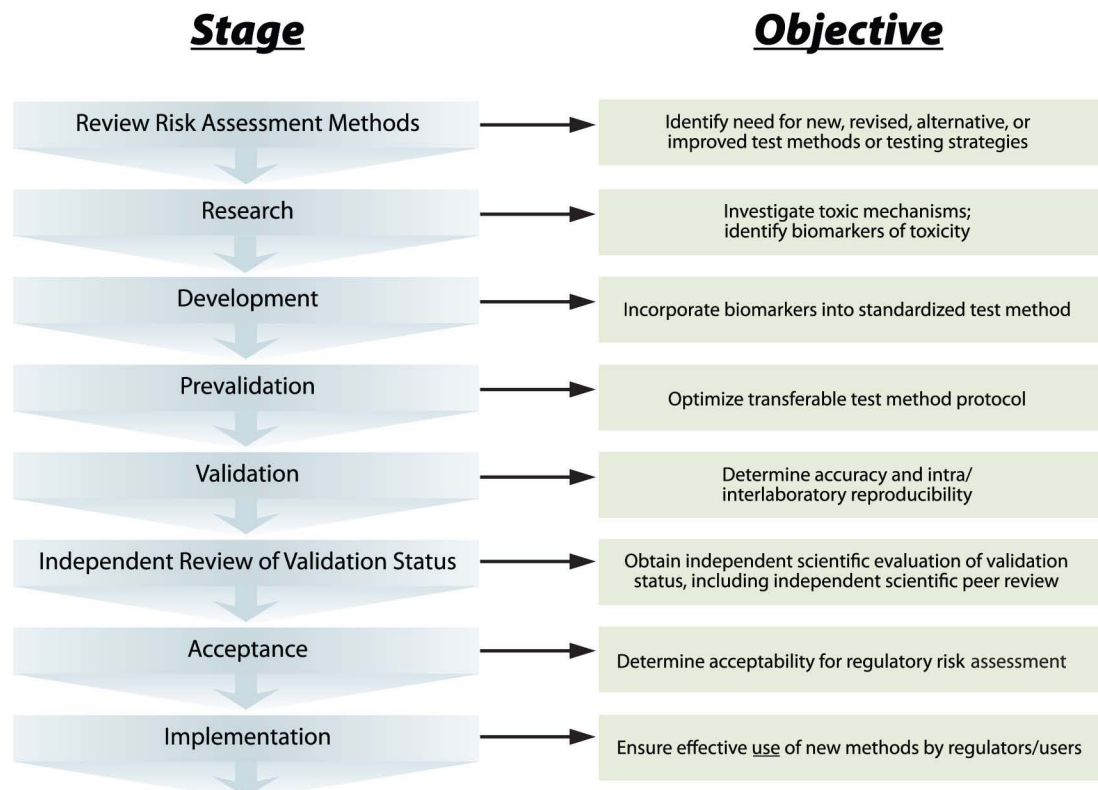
Stage

Objective

Review Risk Assessment Methods

Identify need for new, revised, alternative, or improved test methods or testing strategies

Research

Investigate toxic mechanisms; identify biomarkers of toxicity

Development

Incorporate biomarkers into standardized test method

Prevalidation

Optimize transferable test method protocol

Validation

Determine accuracy and intra/ interlaboratory reproducibility

Independent Review of Validation Status

Obtain independent scientific evaluation of validation status, including independent scientific peer review

Acceptance

Determine acceptability for regulatory risk assessment

Implementation

Ensure effective use of new methods by regulators/users